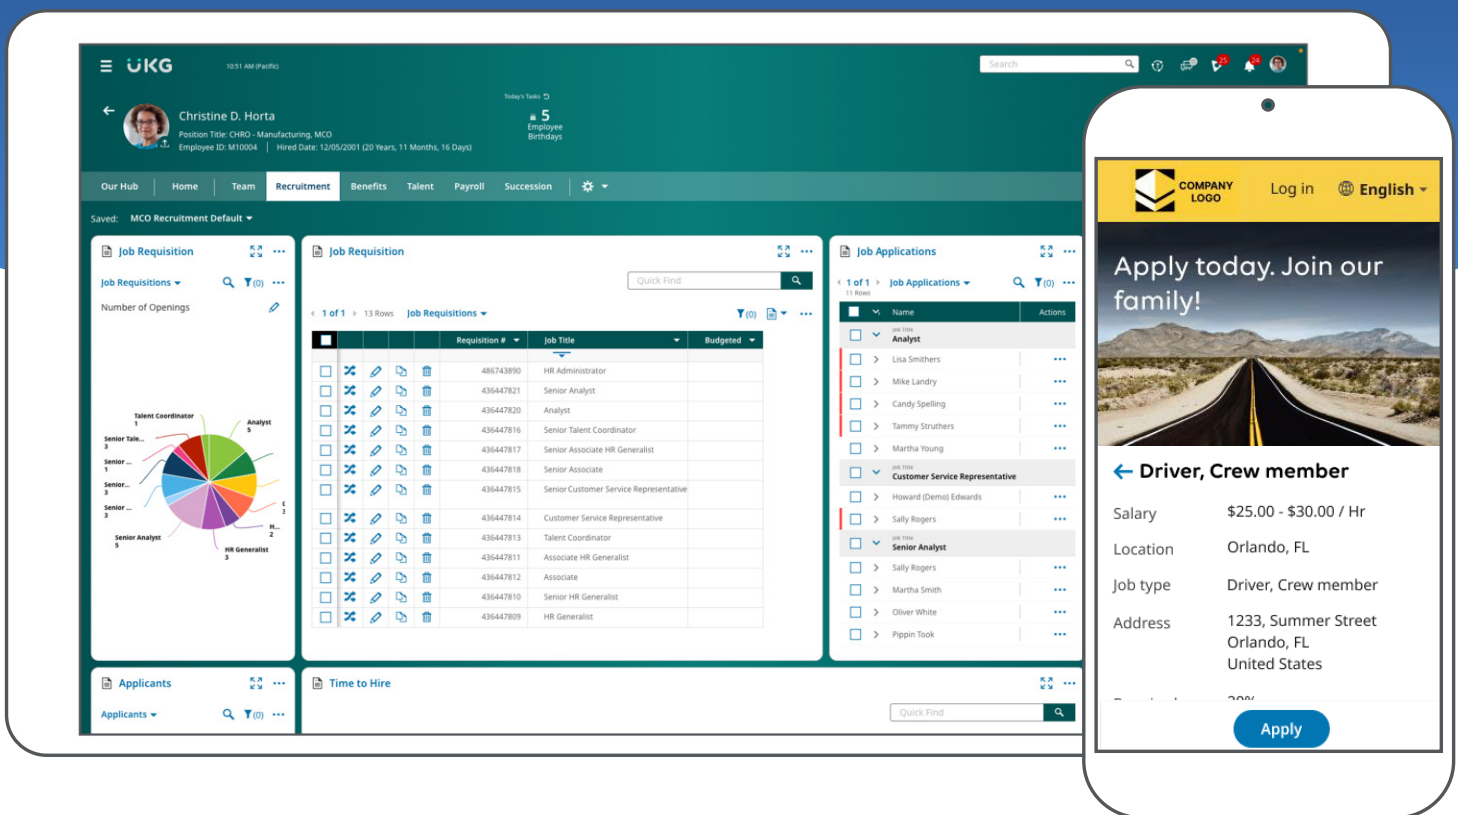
UKG 10:51 AM (Pacific)

Search

Christine D. Horta
Position Title: CHRO - Manufacturing, MCO
Employee ID: M10004 | Hired Date: 12/05/2001 (20 Years, 11 Months, 16 Days)

Today's Tasks
5
Employee Birthdays

Our Hub | Home | Team | Recruitment | Benefits | Talent | Payroll | Succession

Saved: MCO Recruitment Default

Job Requisition
Job Requisitions
Number of Openings

Talent Coordinator 1
Analyst 5
Senior Tale... 3
Senior... 1
Senior... 3
Senior... 3
Senior Analyst 5
HR Generalist 3
H... 2

Job Requisition
Quick Find
1 of 1 13 Rows Job Requisitions

| Requisition # | Job Title | Budgeted |
|---|---|---|
| 486743890 | HR Administrator | |
| 436447821 | Senior Analyst | |
| 436447820 | Analyst | |
| 436447816 | Senior Talent Coordinator | |
| 436447817 | Senior Associate HR Generalist | |
| 436447818 | Senior Associate | |
| 436447815 | Senior Customer Service Representative | |
| 436447814 | Customer Service Representative | |
| 436447813 | Talent Coordinator | |
| 436447811 | Associate HR Generalist | |
| 436447812 | Associate | |
| 436447810 | Senior HR Generalist | |
| 436447809 | HR Generalist | |

Job Applications
1 of 1 11 Rows Job Applications

| Name | Actions |
|---|---|
| Job Title Analyst | |
| Lisa Smithers | ••• |
| Mike Landry | ••• |
| Candy Spelling | ••• |
| Tammy Struthers | ••• |
| Martha Young | ••• |
| Job Title Customer Service Representative | |
| Howard (Demo) Edwards | ••• |
| Sally Rogers | ••• |
| Job Title Senior Analyst | |
| Sally Rogers | ••• |
| Martha Smith | ••• |
| Oliver White | ••• |
| Pippin Took | ••• |

Applicants
Applicants

Time to Hire
Quick Find

COMPANY LOGO Log in English

Apply today. Join our family!

Driver, Crew member
Salary $25.00 - $30.00 / Hr
Location Orlando, FL
Job type Driver, Crew member
Address 1233, Summer Street Orlando, FL United States

Apply